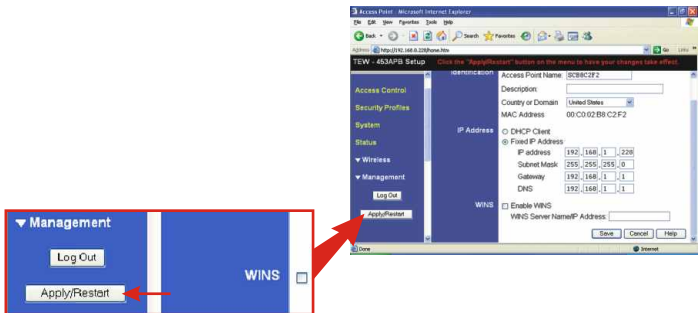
▼ Management

Log Out

Apply/Restart

WINS

Access Point - Microsoft Internet Explorer

File Edit View Favorites Tools Help

Back Search Favorites

Address http://192.168.0.220/home.htm

Go Links

TEW - 453APB Setup

Click the "Apply/Restart" button on the menu to have your changes take effect.

Access Control

Security Profiles

System

Status

▼ Wireless

▼ Management

Log Out

Apply/Restart

Identification

Access Point Name: SCB8C2F2

Description:

Country or Domain United States

MAC Address: 00:C0:02:B8:C2:F2

IP Address

DHCP Client

Fixed IP Address

IP address 192 . 168 . 1 . 220

Subnet Mask 255 . 255 . 255 . 0

Gateway 192 . 168 . 1 . 1

DNS 192 . 168 . 1 . 1

WINS

Enable WINS

WINS Server Name/IP Address:

Save Cancel Help

Done

Internet